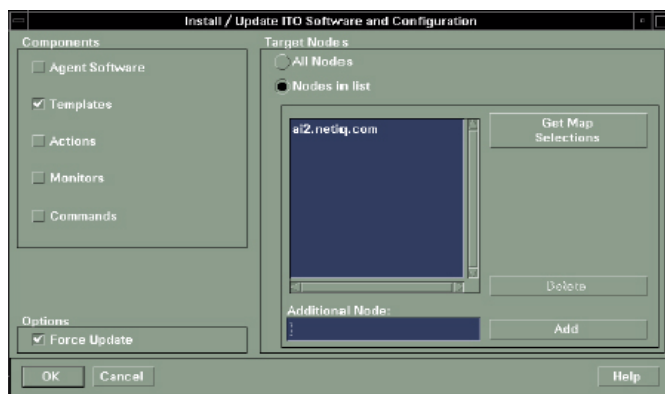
Install / Update ITO Software and Configuration

Components

Agent Software

Templates

Actions

Monitors

Commands

Target Nodes

All Nodes

Nodes in list

al2.netiq.com

Get Map Selections

Delete

Additional Node:

Add

Options

Force Update

OK

Cancel

Help